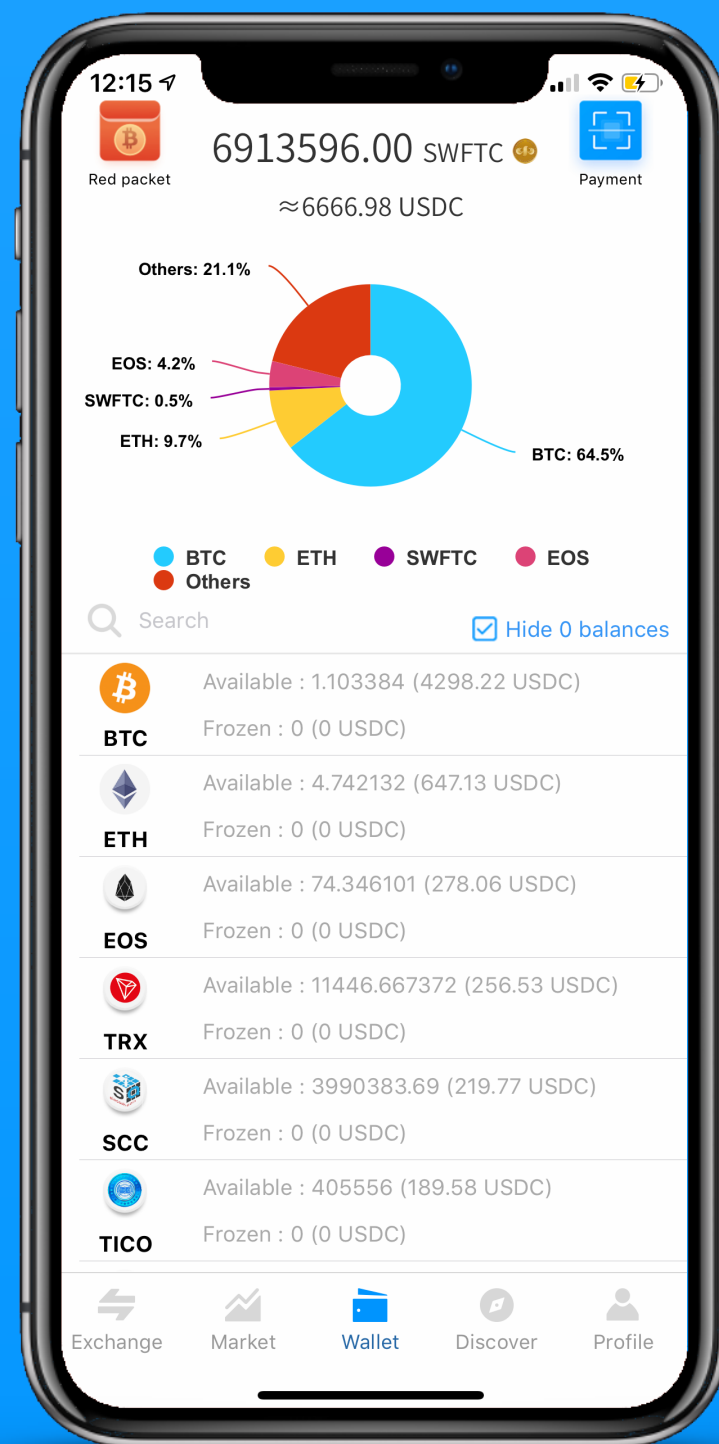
12:15

Red packet

6913596.00 SWFTC

Payment

≈6666.98 USDC

Others: 21.1%

EOS: 4.2%

SWFTC: 0.5%

ETH: 9.7%

BTC: 64.5%

BTC ETH SWFTC EOS Others

Search

Hide 0 balances

BTC
Available : 1.103384 (4298.22 USDC)
Frozen : 0 (0 USDC)

ETH
Available : 4.742132 (647.13 USDC)
Frozen : 0 (0 USDC)

EOS
Available : 74.346101 (278.06 USDC)
Frozen : 0 (0 USDC)

TRX
Available : 11446.667372 (256.53 USDC)
Frozen : 0 (0 USDC)

SCC
Available : 3990383.69 (219.77 USDC)
Frozen : 0 (0 USDC)

TICO
Available : 405556 (189.58 USDC)
Frozen : 0 (0 USDC)

Exchange Market Wallet Discover Profile